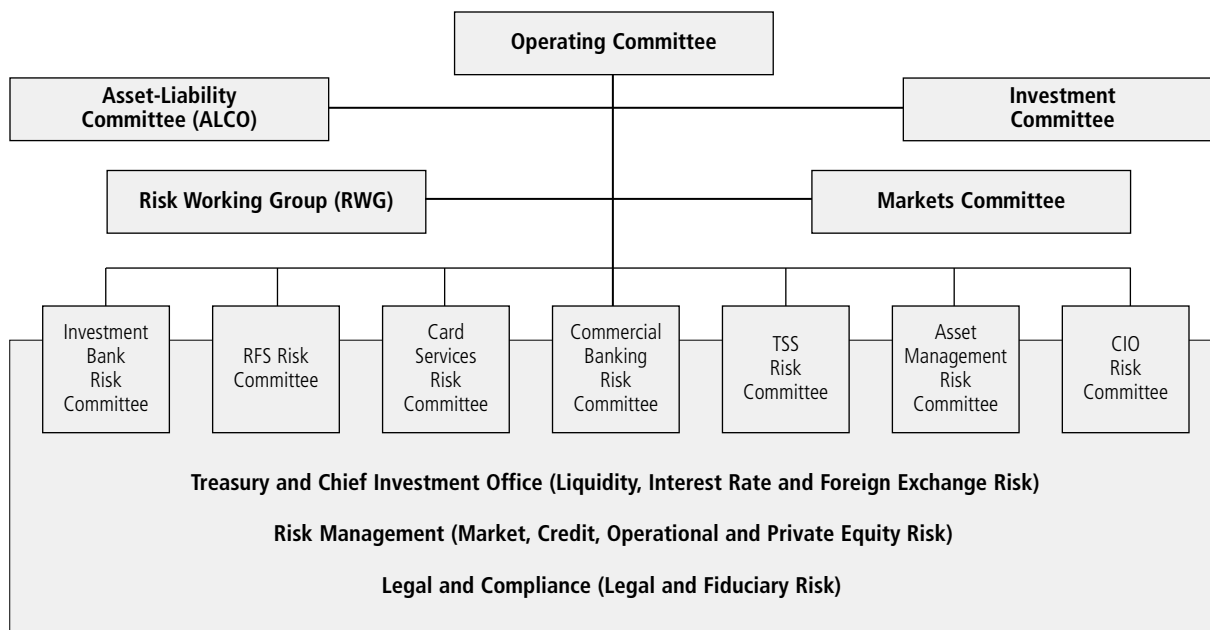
Operating Committee

Asset-Liability Committee (ALCO)

Investment Committee

Risk Working Group (RWG)

Markets Committee

Investment Bank Risk Committee

RFS Risk Committee

Card Services Risk Committee

Commercial Banking Risk Committee

TSS Risk Committee

Asset Management Risk Committee

CIO Risk Committee

Treasury and Chief Investment Office (Liquidity, Interest Rate and Foreign Exchange Risk)

Risk Management (Market, Credit, Operational and Private Equity Risk)

Legal and Compliance (Legal and Fiduciary Risk)